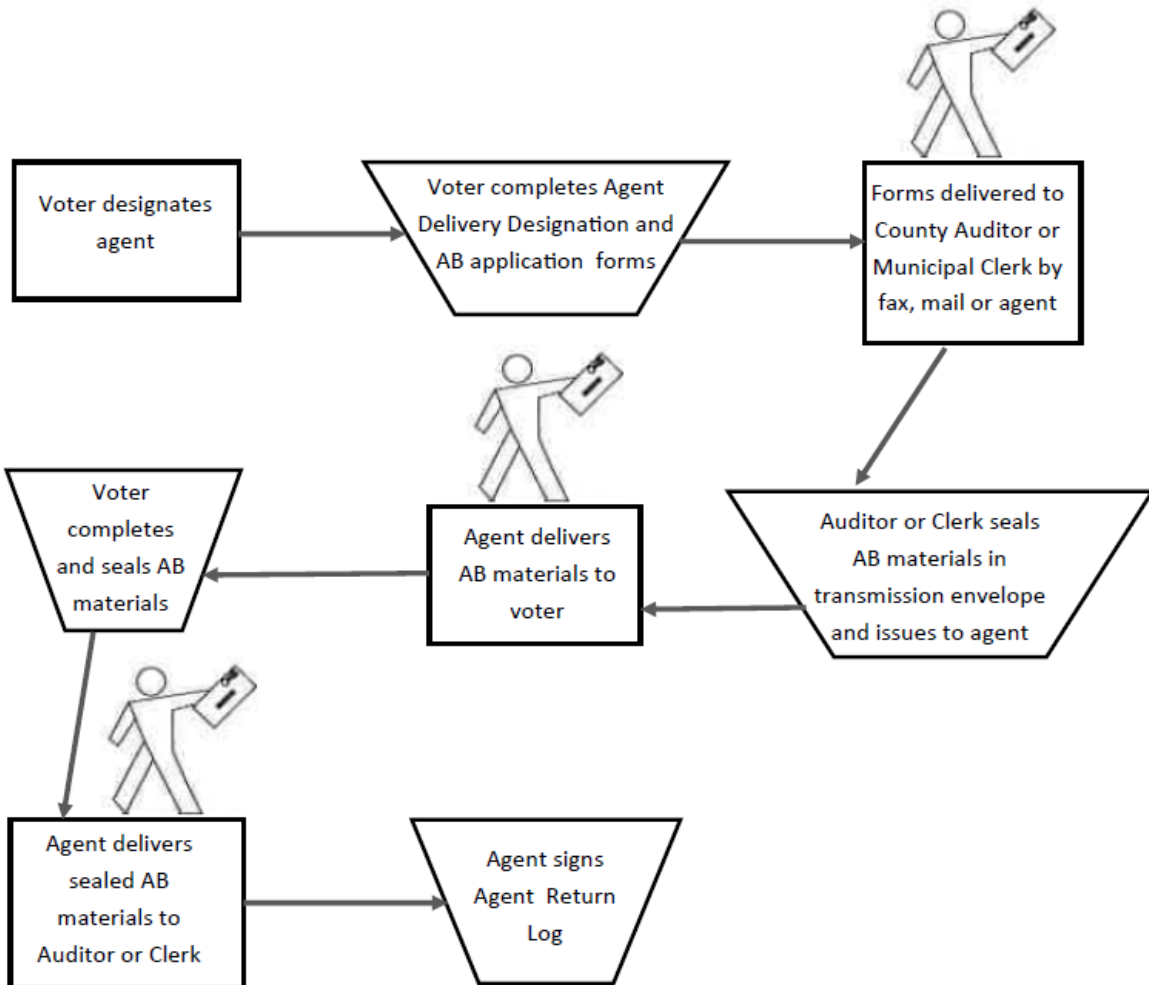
Voter designates agent

Voter completes Agent Delivery Designation and AB application forms

Forms delivered to County Auditor or Municipal Clerk by fax, mail or agent

Auditor or Clerk seals AB materials in transmission envelope and issues to agent

Agent delivers AB materials to voter

Voter completes and seals AB materials

Agent delivers sealed AB materials to Auditor or Clerk

Agent signs Agent Return Log